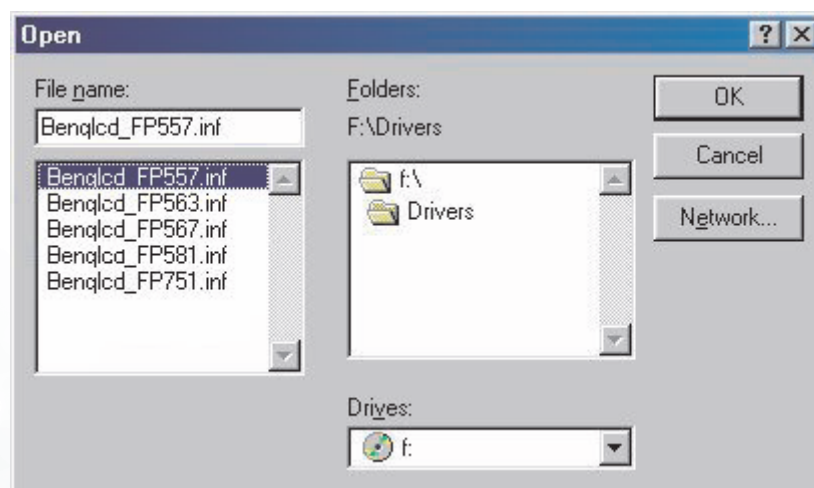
Open

?

File name:

Benqlcd_FP557.inf

Benqlcd_FP557.inf
Benqlcd_FP563.inf
Benqlcd_FP567.inf
Benqlcd_FP581.inf
Benqlcd_FP751.inf

Folders:

F:\Drivers

f:\
Drivers

Drives:

f:

OK

Cancel

Network...